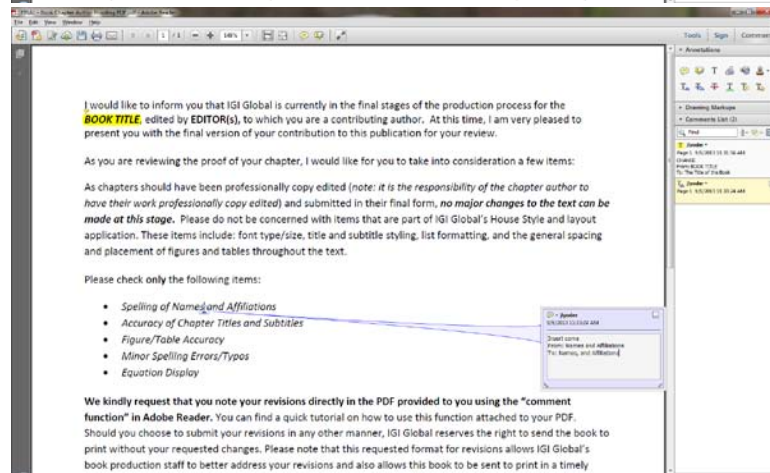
File Edit View Window Help

Tools Sign Comment

Annotations

Drawing Markups

Comments List (2)

Find

I would like to inform you that IGI Global is currently in the final stages of the production process for the BOOK TITLE, edited by EDITOR(s), to which you are a contributing author. At this time, I am very pleased to present you with the final version of your contribution to this publication for your review.

As you are reviewing the proof of your chapter, I would like for you to take into consideration a few items:

As chapters should have been professionally copy edited (note: it is the responsibility of the chapter author to have their work professionally copy edited) and submitted in their final form, no major changes to the text can be made at this stage. Please do not be concerned with items that are part of IGI Global's House Style and layout application. These items include: font type/size, title and subtitle styling, list formatting, and the general spacing and placement of figures and tables throughout the text.

Please check only the following items:

- Spelling of Names and Affiliations
- Accuracy of Chapter Titles and Subtitles
- Figure/Table Accuracy
- Minor Spelling Errors/Typos
- Equation Display

Insert comma
From: Names and Affiliations
To: Names, and Affiliations

We kindly request that you note your revisions directly in the PDF provided to you using the "comment function" in Adobe Reader. You can find a quick tutorial on how to use this function attached to your PDF. Should you choose to submit your revisions in any other manner, IGI Global reserves the right to send the book to print without your requested changes. Please note that this requested format for revisions allows IGI Global's book production staff to better address your revisions and also allows this book to be sent to print in a timely